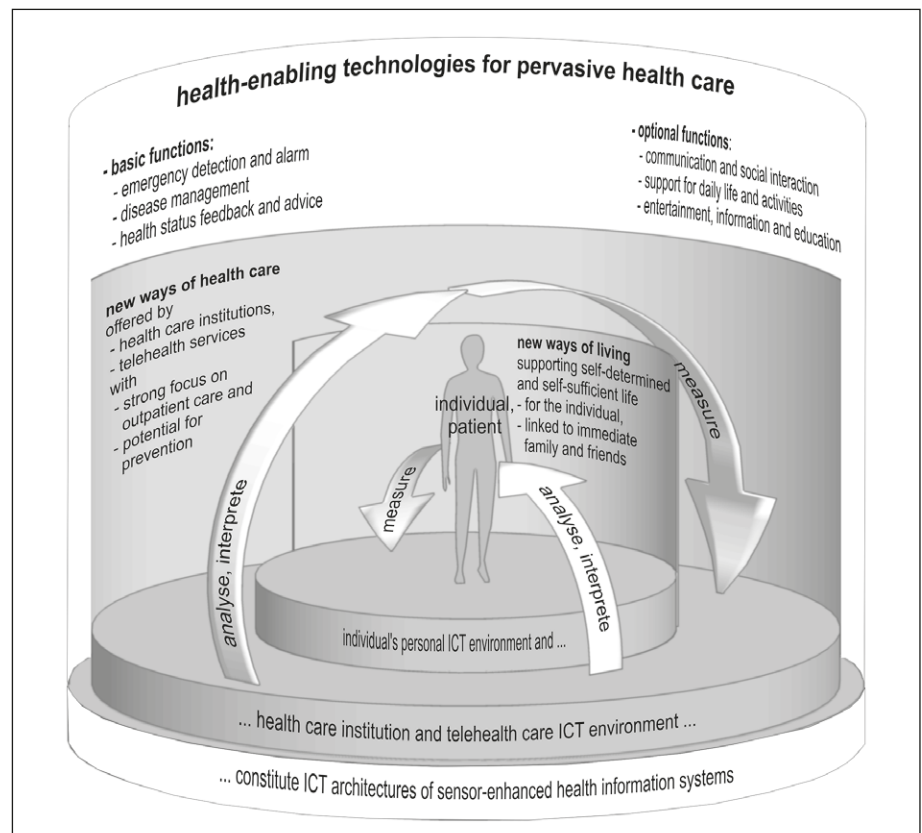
health-enabling technologies for pervasive health care

- basic functions:
- emergency detection and alarm
- disease management
- health status feedback and advice

- optional functions:
- communication and social interaction
- support for daily life and activities
- entertainment, information and education

new ways of health care
offered by
- health care institutions,
- telehealth services
with
- strong focus on outpatient care and
- potential for prevention

new ways of living
supporting self-determined and self-sufficient life
- for the individual,
- linked to immediate family and friends

individual, patient

measure

analyse, interprete

measure

analyse, interprete

individual's personal ICT environment and ...

... health care institution and telehealth care ICT environment ...

... constitute ICT architectures of sensor-enhanced health information systems